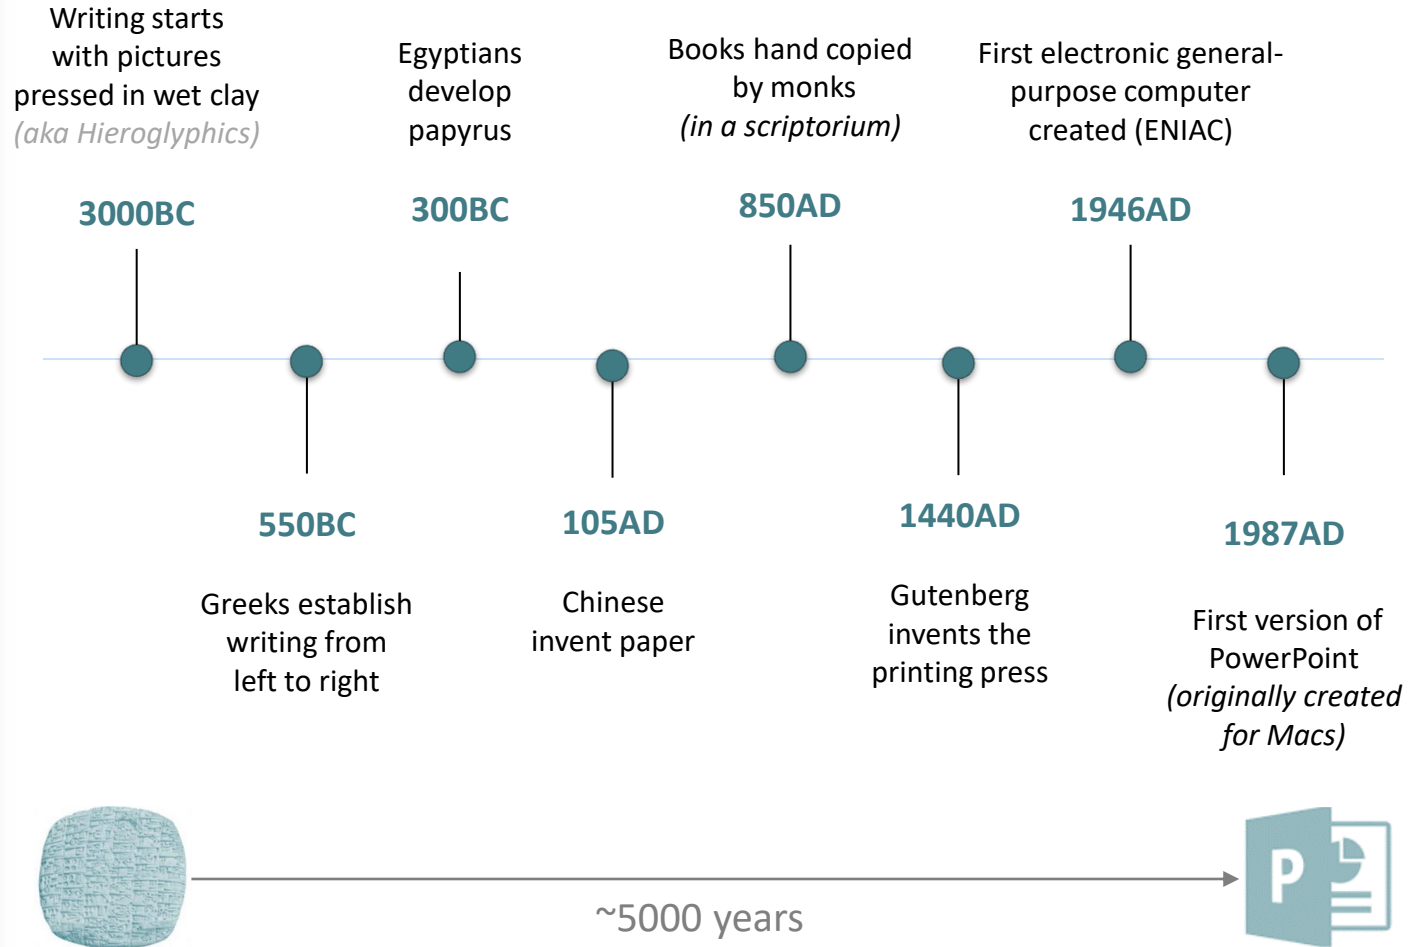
Writing starts with pictures pressed in wet clay (aka Hieroglyphics)

3000BC

Egyptians develop papyrus

300BC

Books hand copied by monks (in a scriptorium)

850AD

First electronic general-purpose computer created (ENIAC)

1946AD

550BC

Greeks establish writing from left to right

105AD

Chinese invent paper

1440AD

Gutenberg invents the printing press

1987AD

First version of PowerPoint (originally created for Macs)

~5000 years

P